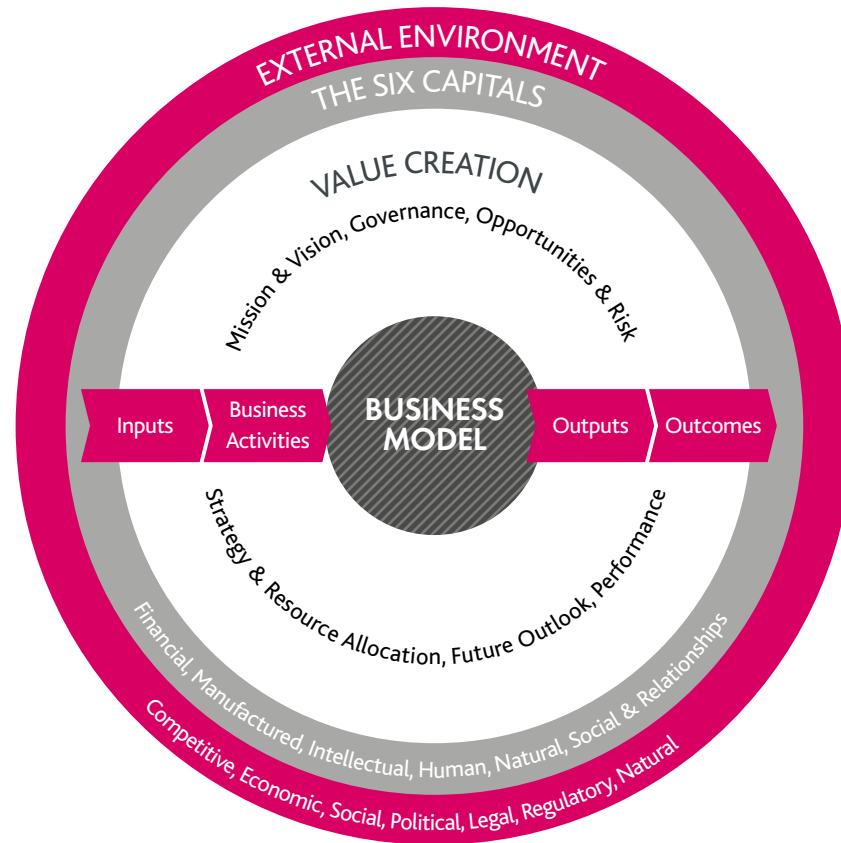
EXTERNAL ENVIRONMENT

THE SIX CAPITALS

VALUE CREATION

Mission & Vision, Governance, Opportunities & Risk

Inputs

Business Activities

BUSINESS MODEL

Outputs

Outcomes

Strategy & Resource Allocation, Future Outlook, Performance

Financial, Manufactured, Intellectual, Human, Natural, Social & Relationships

Competitive, Economic, Social, Political, Legal, Regulatory, Natural